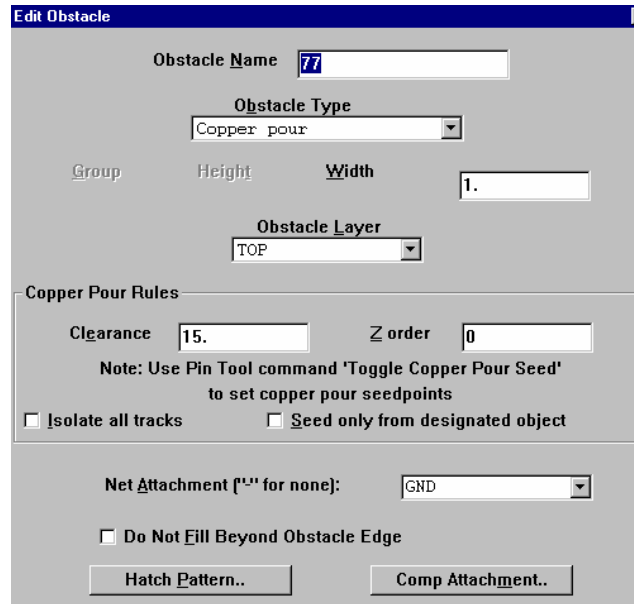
Edit Obstacle

Obstacle Name 77

Obstacle Type
Copper pour

Group Height Width 1.

Obstacle Layer
TOP

Copper Pour Rules

Clearance 15. Z order 0

Note: Use Pin Tool command 'Toggle Copper Pour Seed' to set copper pour seedpoints

☐ Isolate all tracks ☐ Seed only from designated object

Net Attachment ('-' for none): GND

☐ Do Not Fill Beyond Obstacle Edge

Hatch Pattern.. Comp Attachment..